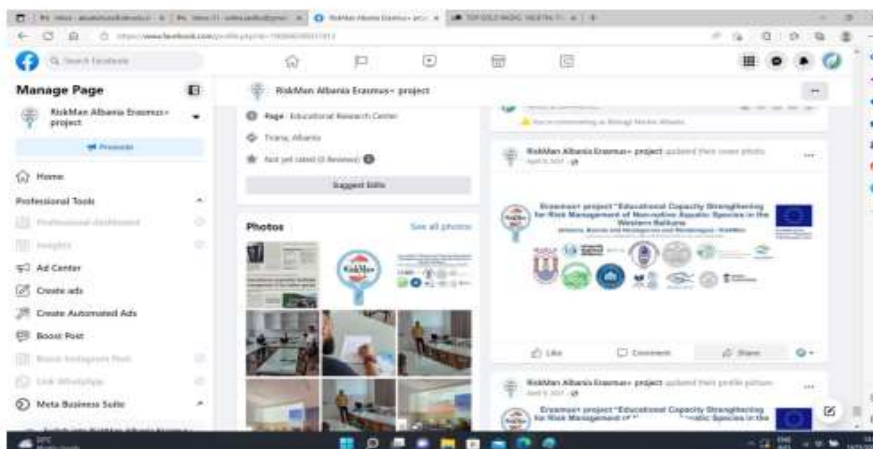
Manage Page

RiskMan Albania Erasmus+ project

Promote

Home

Professional Tools

Professional dashboard

Insights

Ad Center

Create ads

Create Automated Ads

Boost Post

Boost Instagram Post

Link WhatsApp

Meta Business Suite

RiskMan Albania Erasmus+ project

Page · Educational Research Center

Tirana, Albania

Not yet rated (0 Reviews)

Suggest Edits

Photos

See all photos

RiskMan

RiskMan Albania Erasmus+ project updated their cover photo.

Erasmus+ project "Educational Capacity Strengthening for Risk Management of Non-native Aquatic Species in the Western Balkans

RiskMan

Like

Comment

Share

RiskMan Albania Erasmus+ project updated their profile picture.

Erasmus+ project "Educational Capacity Strengthening for Risk Management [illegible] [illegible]atic Species in the